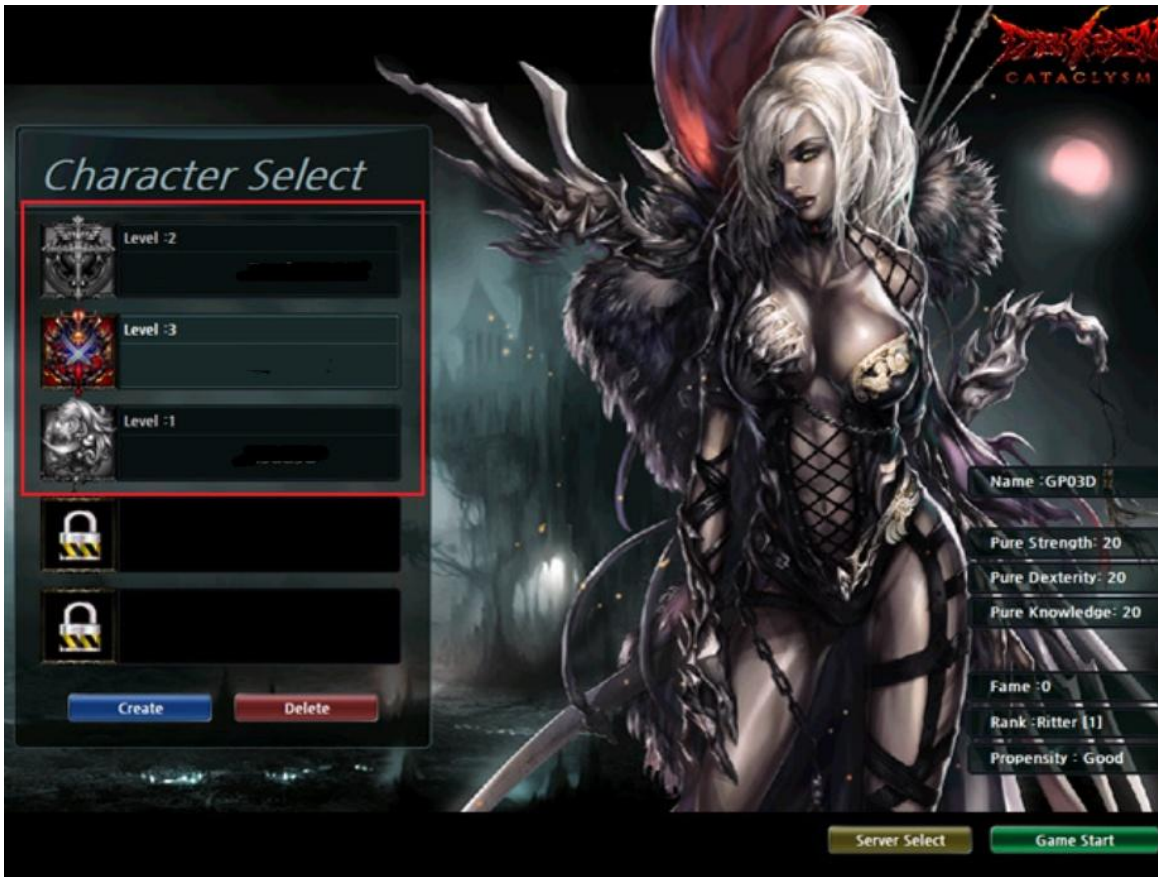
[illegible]
CATACLYSM

Character Select

Level :2

Level :3

Level :1

Create

Delete

Name :GP03D

Pure Strength: 20

Pure Dexterity: 20

Pure Knowledge: 20

Fame :0

Rank :Ritter [1]

Propensity : Good

Server Select

Game Start